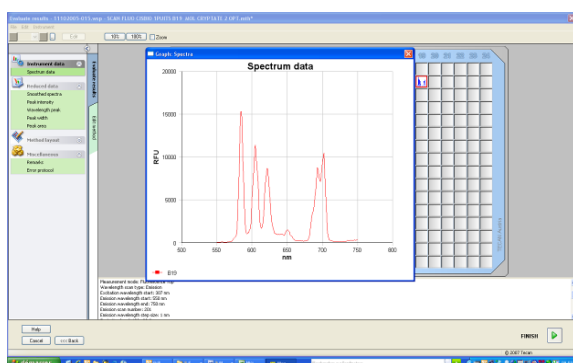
Evaluate results - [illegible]

File Edit Instrument

10% 100% Zoom

Instrument data
Spectrum data

Reduced data
Smoothed spectra
Peak intensity
Wavelength peak
Peak width
Peak area

Method layout

Miscellaneous
Reloadle
Error protocol

Graphic Spectra

Spectrum data

20000
15000
10000
5000
0

RFU

500 550 600 650 700 750 800

nm

B19

Measurement mode: Fluorescence Top
Wavelength scan type: Emission
Excitation wavelength start: 307 nm
Emission wavelength start: 550 nm
Emission wavelength end: 750 nm
Emission scan number: 201
Emission wavelength step size: 1 nm

Help
Cancel
<< Back

FINISH

© 2007 Tecan